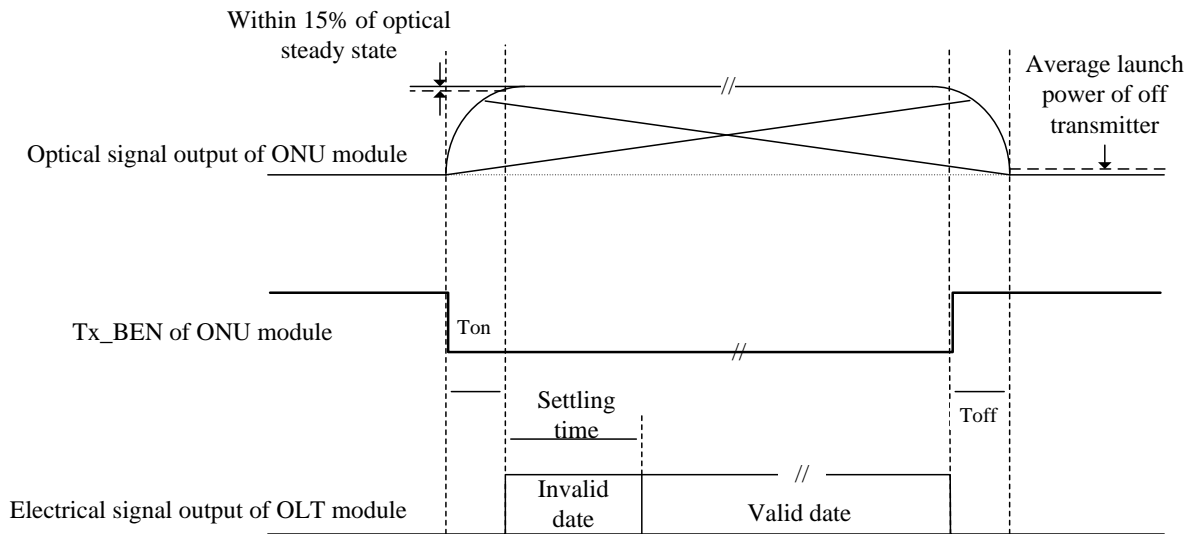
Within 15% of optical steady state

Average launch power of off transmitter

Optical signal output of ONU module

//

Tx_BEN of ONU module

Ton

//

Settling time

Toff

//

Electrical signal output of OLT module

Invalid date

Valid date